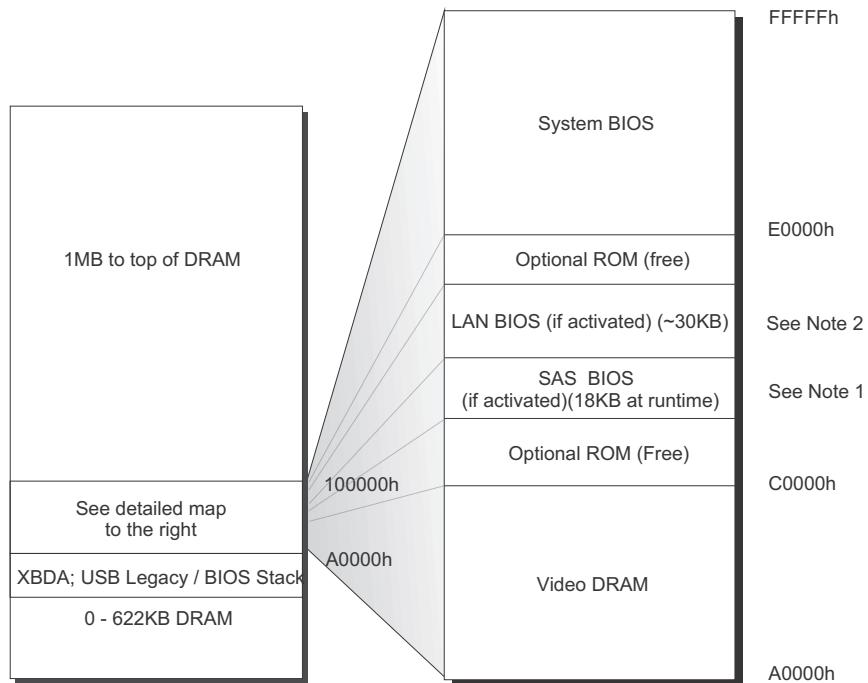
1MB to top of DRAM

See detailed map to the right

XBDA; USB Legacy / BIOS Stack

0 - 622KB DRAM

100000h

A0000h

FFFFFh

System BIOS

E0000h

Optional ROM (free)

LAN BIOS (if activated) (~30KB)

See Note 2

SAS BIOS (if activated)(18KB at runtime)

See Note 1

Optional ROM (Free)

C0000h

Video DRAM

A0000h